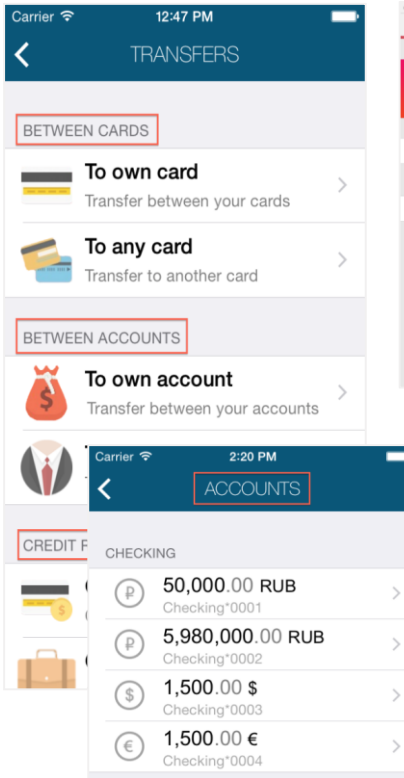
Carrier 12:47 PM

TRANSFERS

BETWEEN CARDS

To own card
Transfer between your cards

To any card
Transfer to another card

BETWEEN ACCOUNTS

To own account
Transfer between your accounts

CREDIT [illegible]

Carrier 2:20 PM

ACCOUNTS

CHECKING

₽ 50,000.00 RUB
Checking*0001

₽ 5,980,000.00 RUB
Checking*0002

$ 1,500.00 $
Checking*0003

€ 1,500.00 €
Checking*0004